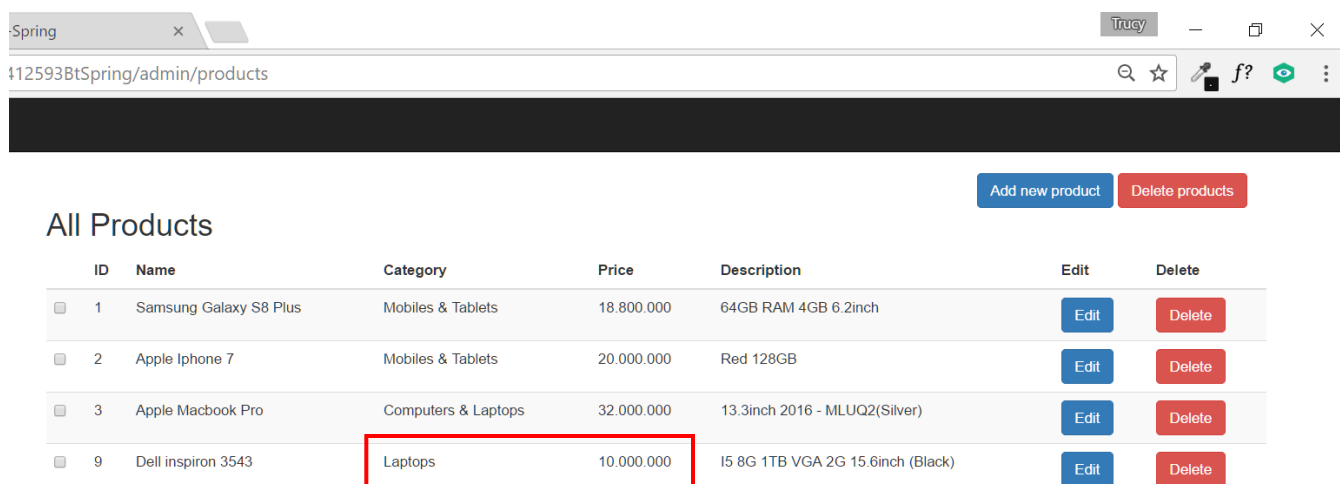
-Spring ×

Trucy

412593BtSpring/admin/products

f?

Add new product Delete products

All Products

| | ID | Name | Category | Price | Description | Edit | Delete |
|---|---|---|---|---|---|---|---|
| | 1 | Samsung Galaxy S8 Plus | Mobiles & Tablets | 18.800.000 | 64GB RAM 4GB 6.2inch | Edit | Delete |
| | 2 | Apple Iphone 7 | Mobiles & Tablets | 20.000.000 | Red 128GB | Edit | Delete |
| | 3 | Apple Macbook Pro | Computers & Laptops | 32.000.000 | 13.3inch 2016 - MLUQ2(Silver) | Edit | Delete |
| | 9 | Dell inspiron 3543 | Laptops | 10.000.000 | I5 8G 1TB VGA 2G 15.6inch (Black) | Edit | Delete |